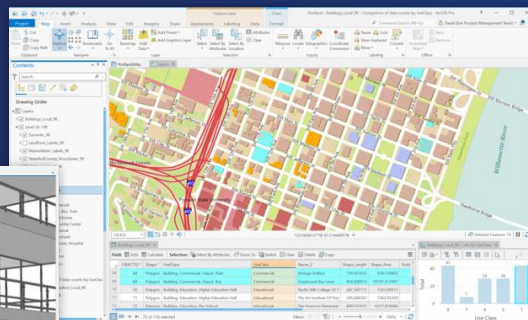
Project Map Insert Analysis View Edit Imagery Share Appearance Labeling Data Format

Cut Copy Copy Path Paste Explore Bookmarks Go To XY Basemap Add Data Add Preset Add Graphic Layer Select Select By Attributes Select By Location Attributes Clear Measure Locate Infographics Coordinate Conversion Pause Lock View Unplaced More Convert Download Map

Clipboard Navigate Layer Selection Inquiry Labeling Offline

Contents

Drawing Order

Layers

Buildings_Local_5K

Level 15 - M

Juvenile_5K

Landform_Labels_5K

Willamette River

Portland

Buildings_Local_5K

Field: Add Calculate Selection: Select By Attributes Zoom To Switch Clear Delete Copy

OBJECTID Shape FeatType UseClass Name_O Shape_Length Shape_Area

Polygon Building - Commercial - Topo Commercial

Polygon Building - Education - Higher Education Educational

Commercial

Educational

75 of 170 selected

Filters:

Use Class

Total